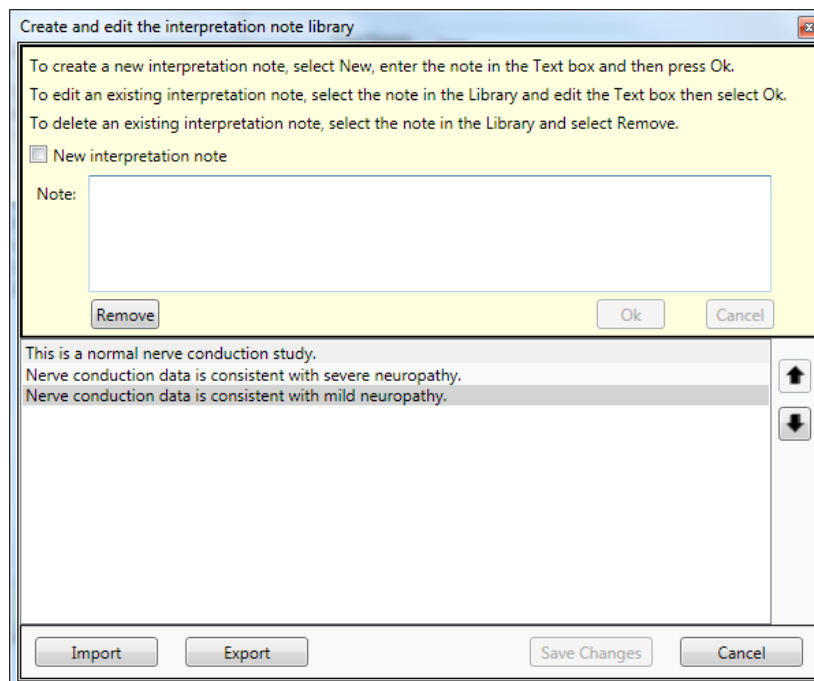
Create and edit the interpretation note library

To create a new interpretation note, select New, enter the note in the Text box and then press Ok.
To edit an existing interpretation note, select the note in the Library and edit the Text box then select Ok.
To delete an existing interpretation note, select the note in the Library and select Remove.

New interpretation note

Note:

Remove
Ok
Cancel

This is a normal nerve conduction study.
Nerve conduction data is consistent with severe neuropathy.
Nerve conduction data is consistent with mild neuropathy.

Import
Export
Save Changes
Cancel